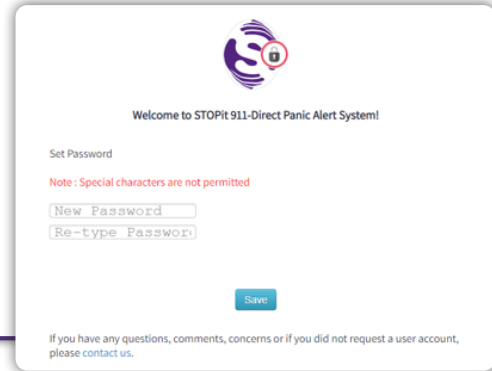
Welcome to STOPit 911-Direct Panic Alert System!

Set Password

Note : Special characters are not permitted

New Password

Re-type Passwor

Save

If you have any questions, comments, concerns or if you did not request a user account, please contact us.